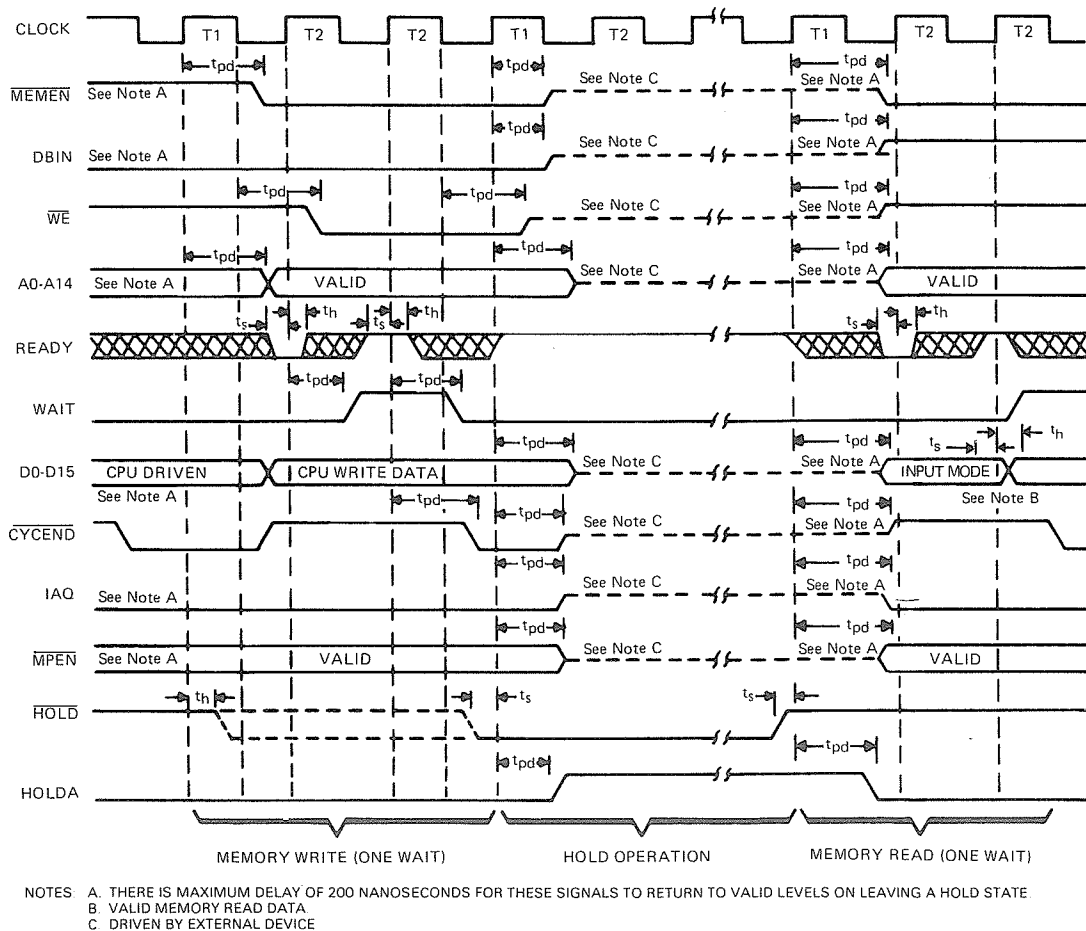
CLOCK T1 T2 T2 T1 T2 T1 T2 T2

$t_{pd}$ $t_{pd}$ $t_{pd}$

$\overline{MEMEN}$ See Note A See Note C See Note A

$t_{pd}$ $t_{pd}$

DBIN See Note A See Note C See Note A

$t_{pd}$ $t_{pd}$ $t_{pd}$

$\overline{WE}$ See Note C See Note A

$t_{pd}$ $t_{pd}$ $t_{pd}$

A0-A14 See Note A VALID See Note C See Note A VALID

$t_s$ $t_h$ $t_s$ $t_h$ $t_s$ $t_h$

READY

$t_{pd}$ $t_{pd}$

WAIT

$t_{pd}$ $t_{pd}$ $t_s$ $t_h$

D0-D15 CPU DRIVEN CPU WRITE DATA See Note C See Note A INPUT MODE

See Note A See Note B

$t_{pd}$ $t_{pd}$ $t_{pd}$

$\overline{CYCEND}$ See Note C See Note A

$t_{pd}$ $t_{pd}$

IAQ See Note A See Note C See Note A

$t_{pd}$ $t_{pd}$

$\overline{MPEN}$ See Note A VALID See Note C See Note A VALID

$t_h$ $t_s$ $t_s$

$\overline{HOLD}$

$t_{pd}$ $t_{pd}$

HOLDA

MEMORY WRITE (ONE WAIT) HOLD OPERATION MEMORY READ (ONE WAIT)

NOTES: A. THERE IS MAXIMUM DELAY OF 200 NANOSECONDS FOR THESE SIGNALS TO RETURN TO VALID LEVELS ON LEAVING A HOLD STATE.
B. VALID MEMORY READ DATA
C. DRIVEN BY EXTERNAL DEVICE